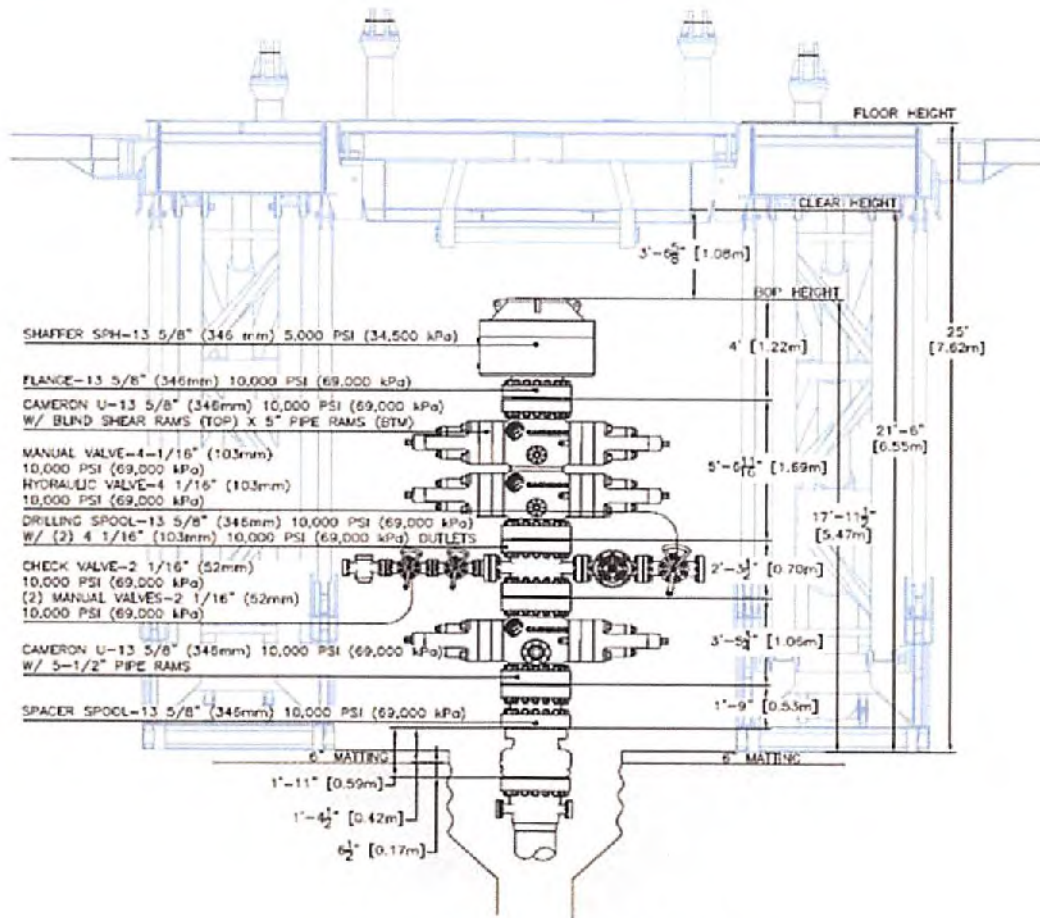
FLOOR HEIGHT

CLEAR HEIGHT

$3'-6\frac{5}{8}"$ [1.08m]

BOP HEIGHT

SHAFFER SPH-13 5/8" (346 mm) 5,000 PSI (34,500 kPa)

4' [1.22m]

25' [7.62m]

FLANGE-13 5/8" (346mm) 10,000 PSI (69,000 kPa)

CAMERON U-13 5/8" (346mm) 10,000 PSI (69,000 kPa) W/ BLIND SHEAR RAMS (TOP) X 5" PIPE RAMS (BTM)

21'-6" [6.55m]

MANUAL VALVE-4-1/16" (103mm) 10,000 PSI (69,000 kPa)

HYDRAULIC VALVE-4 1/16" (103mm) 10,000 PSI (69,000 kPa)

$5'-6\frac{11}{16}"$ [1.69m]

DRILLING SPOOL-13 5/8" (346mm) 10,000 PSI (69,000 kPa) W/ (2) 4 1/16" (103mm) 10,000 PSI (69,000 kPa) OUTLETS

$17'-11\frac{1}{2}"$ [5.47m]

CHECK VALVE-2 1/16" (52mm) 10,000 PSI (69,000 kPa)

(2) MANUAL VALVES-2 1/16" (52mm) 10,000 PSI (69,000 kPa)

$2'-3\frac{1}{2}"$ [0.70m]

CAMERON U-13 5/8" (346mm) 10,000 PSI (69,000 kPa) W/ 5-1/2" PIPE RAMS

$3'-5\frac{3}{4}"$ [1.06m]

SPACER SPOOL-13 5/8" (346mm) 10,000 PSI (69,000 kPa)

1'-9" [0.53m]

6" MATTING

6" MATTING

1'-11" [0.59m]

$1'-4\frac{1}{2}"$ [0.42m]

$6\frac{1}{2}"$ [0.17m]